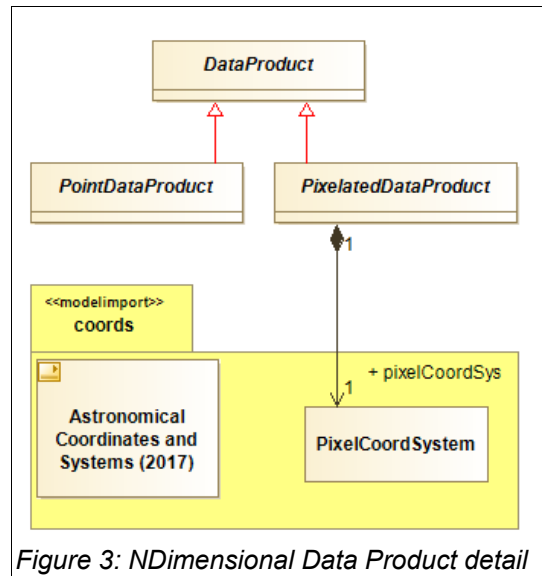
DataProduct

PointDataProduct

PixelatedDataProduct

1

<<modelimport>>
coords

+ pixelCoordSys

1

Astronomical Coordinates and Systems (2017)

PixelCoordSystem

Figure 3: NDimensional Data Product detail